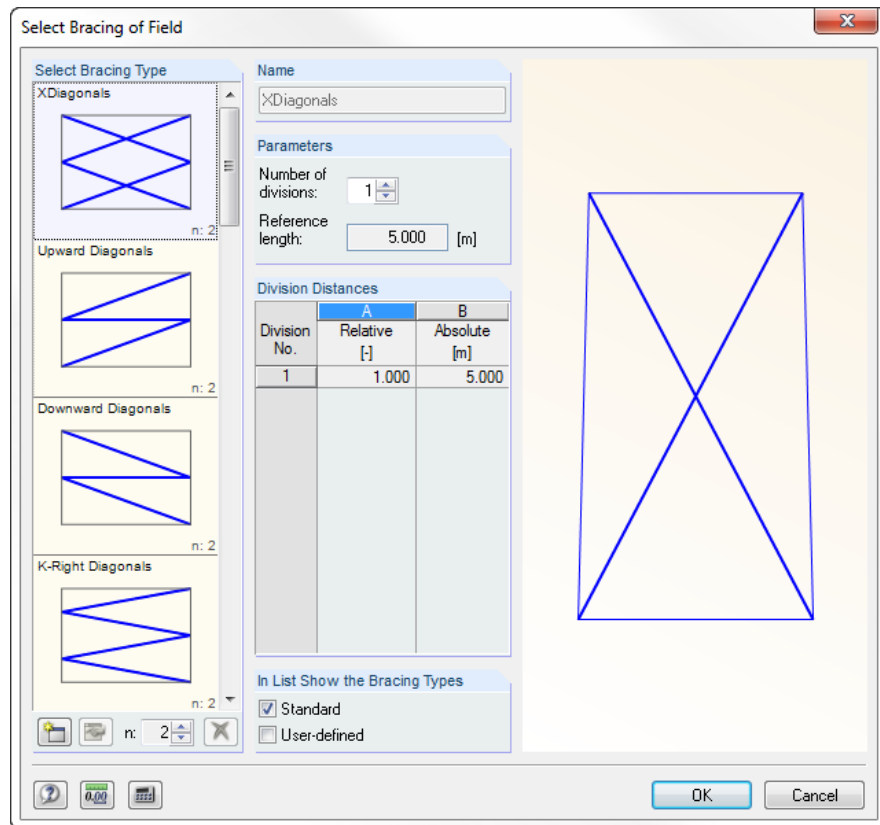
Select Bracing of Field

Select Bracing Type

XDiagonals

n: 2

Upward Diagonals

n: 2

Downward Diagonals

n: 2

K-Right Diagonals

n: 2

n: 2

Name

XDiagonals

Parameters

Number of divisions: 1

Reference length: 5.000 [m]

Division Distances

| Division No. | A Relative [-] | B Absolute [m] |
|---|---|---|
| 1 | 1.000 | 5.000 |

In List Show the Bracing Types

Standard

User-defined

0.00

OK

Cancel